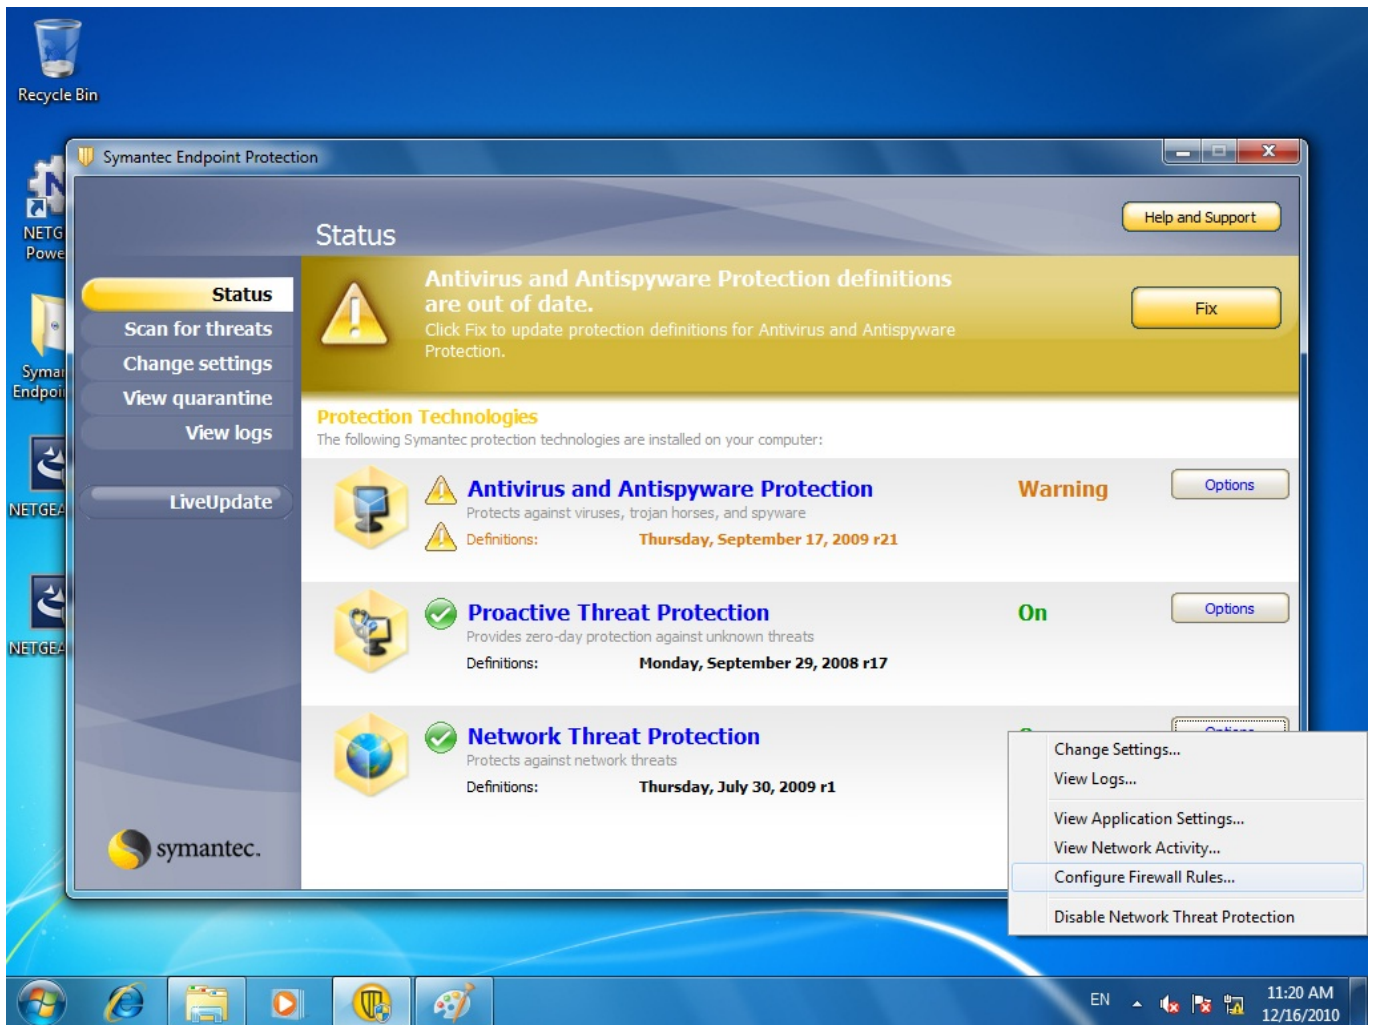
Recycle Bin

NETG
Powe

Symai
Endpoi

NETGEA

NETGEA

Symantec Endpoint Protection

Status

Help and Support

Status
Scan for threats
Change settings
View quarantine
View logs

LiveUpdate

Antivirus and Antispyware Protection definitions are out of date.
Click Fix to update protection definitions for Antivirus and Antispyware Protection.

Fix

Protection Technologies
The following Symantec protection technologies are installed on your computer:

Antivirus and Antispyware Protection
Protects against viruses, trojan horses, and spyware
Definitions: Thursday, September 17, 2009 r21
Warning
Options

Proactive Threat Protection
Provides zero-day protection against unknown threats
Definitions: Monday, September 29, 2008 r17
On
Options

Network Threat Protection
Protects against network threats
Definitions: Thursday, July 30, 2009 r1

Change Settings...
View Logs...
View Application Settings...
View Network Activity...
Configure Firewall Rules...
Disable Network Threat Protection

symantec.

EN
11:20 AM
12/16/2010